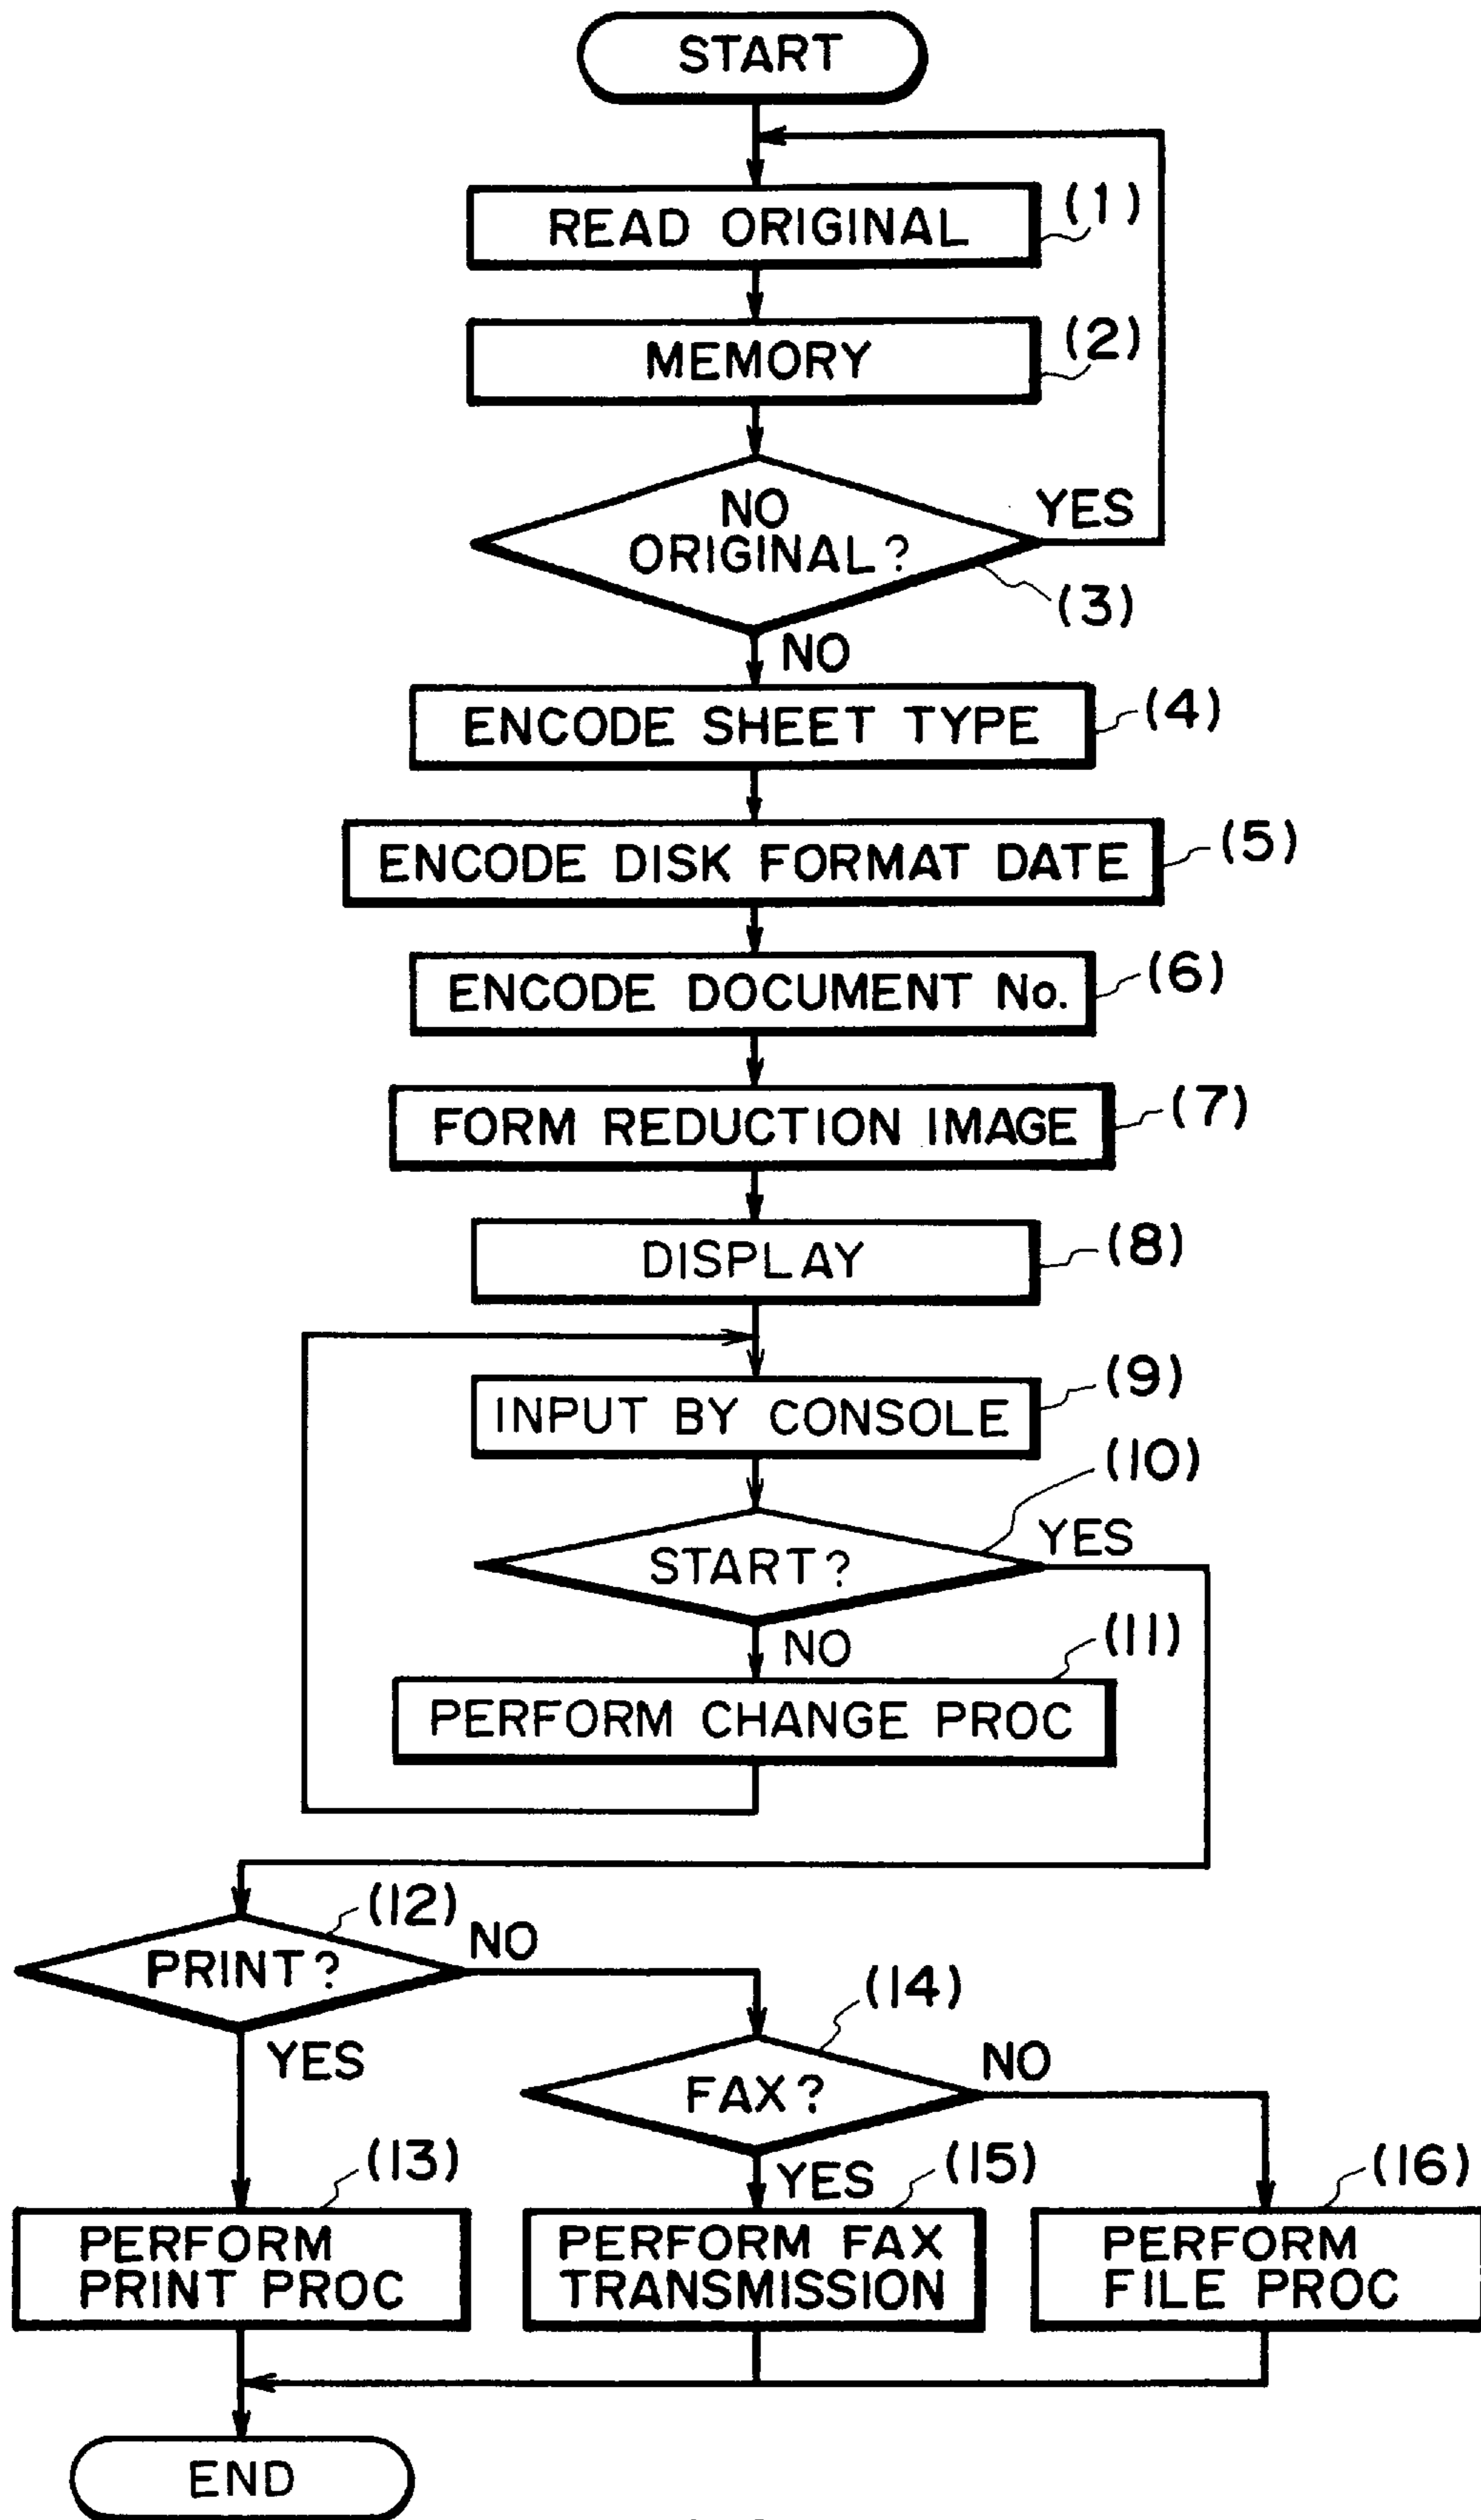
START

READ ORIGINAL (1)

MEMORY (2)

NO ORIGINAL? (3)

YES

NO

ENCODE SHEET TYPE (4)

ENCODE DISK FORMAT DATE (5)

ENCODE DOCUMENT No. (6)

FORM REDUCTION IMAGE (7)

DISPLAY (8)

INPUT BY CONSOLE (9)

START? (10)

YES

NO

PERFORM CHANGE PROC (11)

PRINT? (12)

NO

YES

FAX? (14)

NO

YES

PERFORM PRINT PROC (13)

PERFORM FAX TRANSMISSION (15)

PERFORM FILE PROC (16)

END